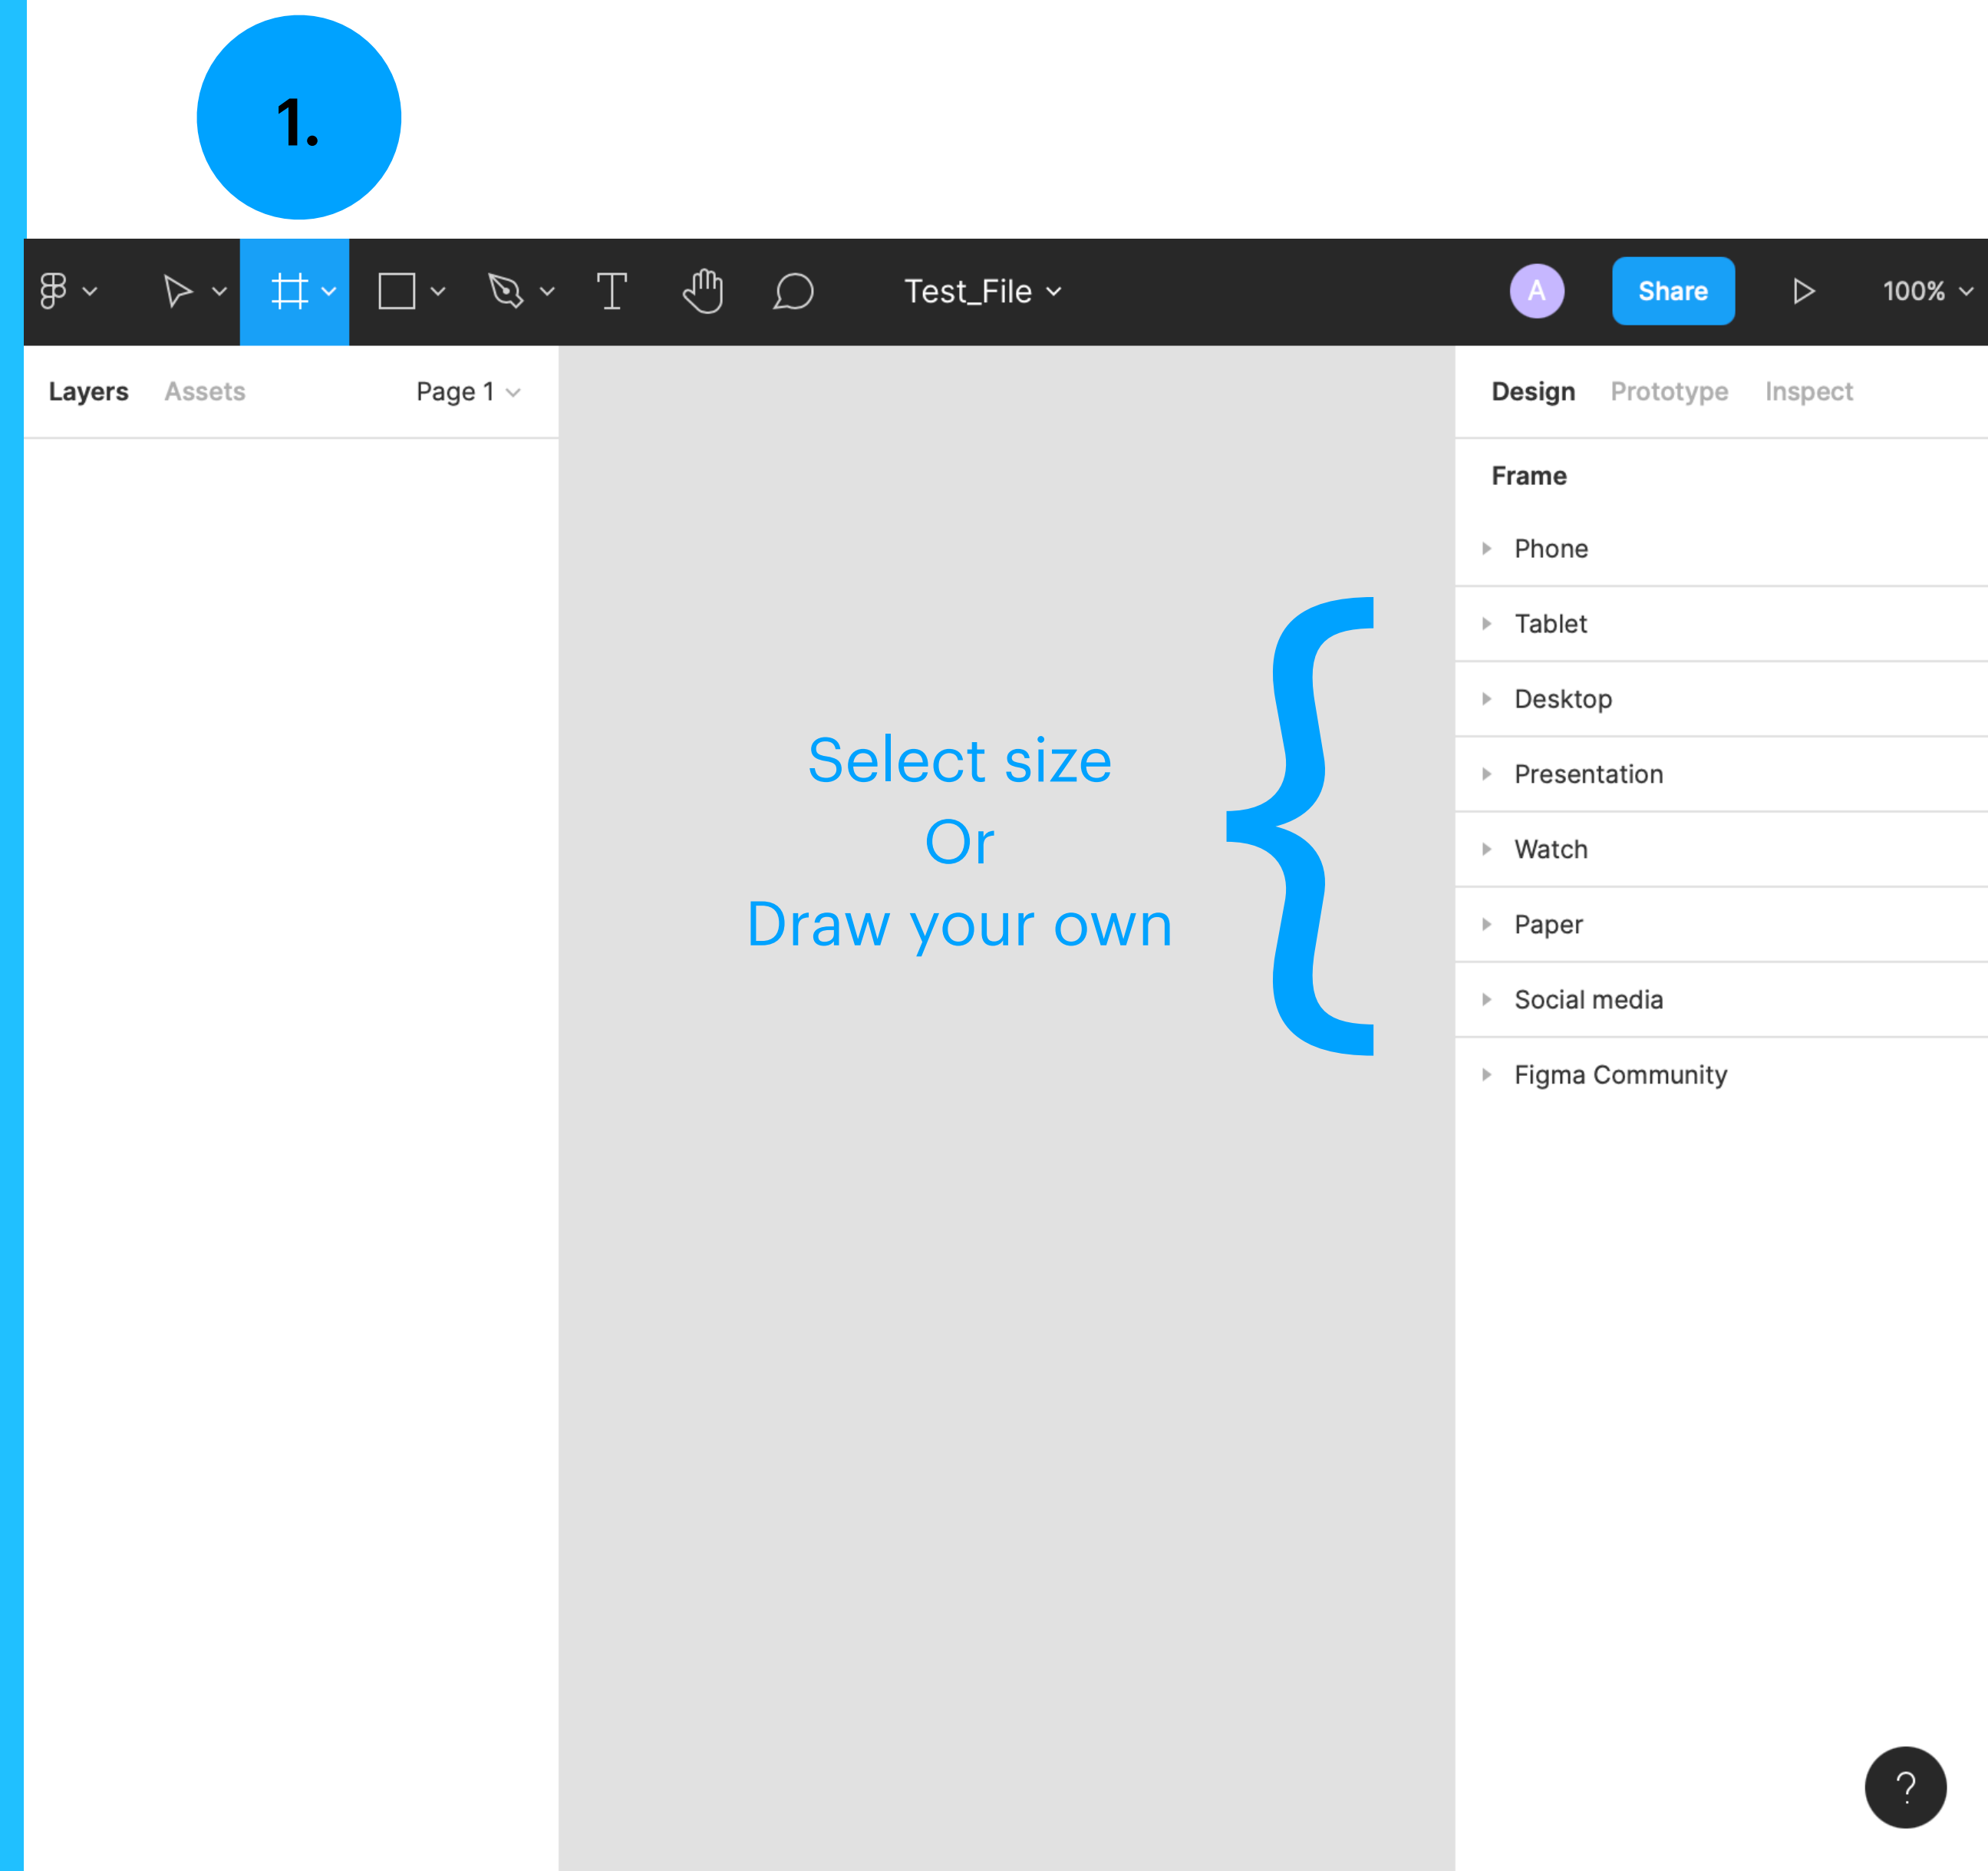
1.

Test_File

A

Share

100%

Layers Assets Page 1

Select size
Or
Draw your own

Design Prototype Inspect

Frame

Phone

Tablet

Desktop

Presentation

Watch

Paper

Social media

Figma Community

?